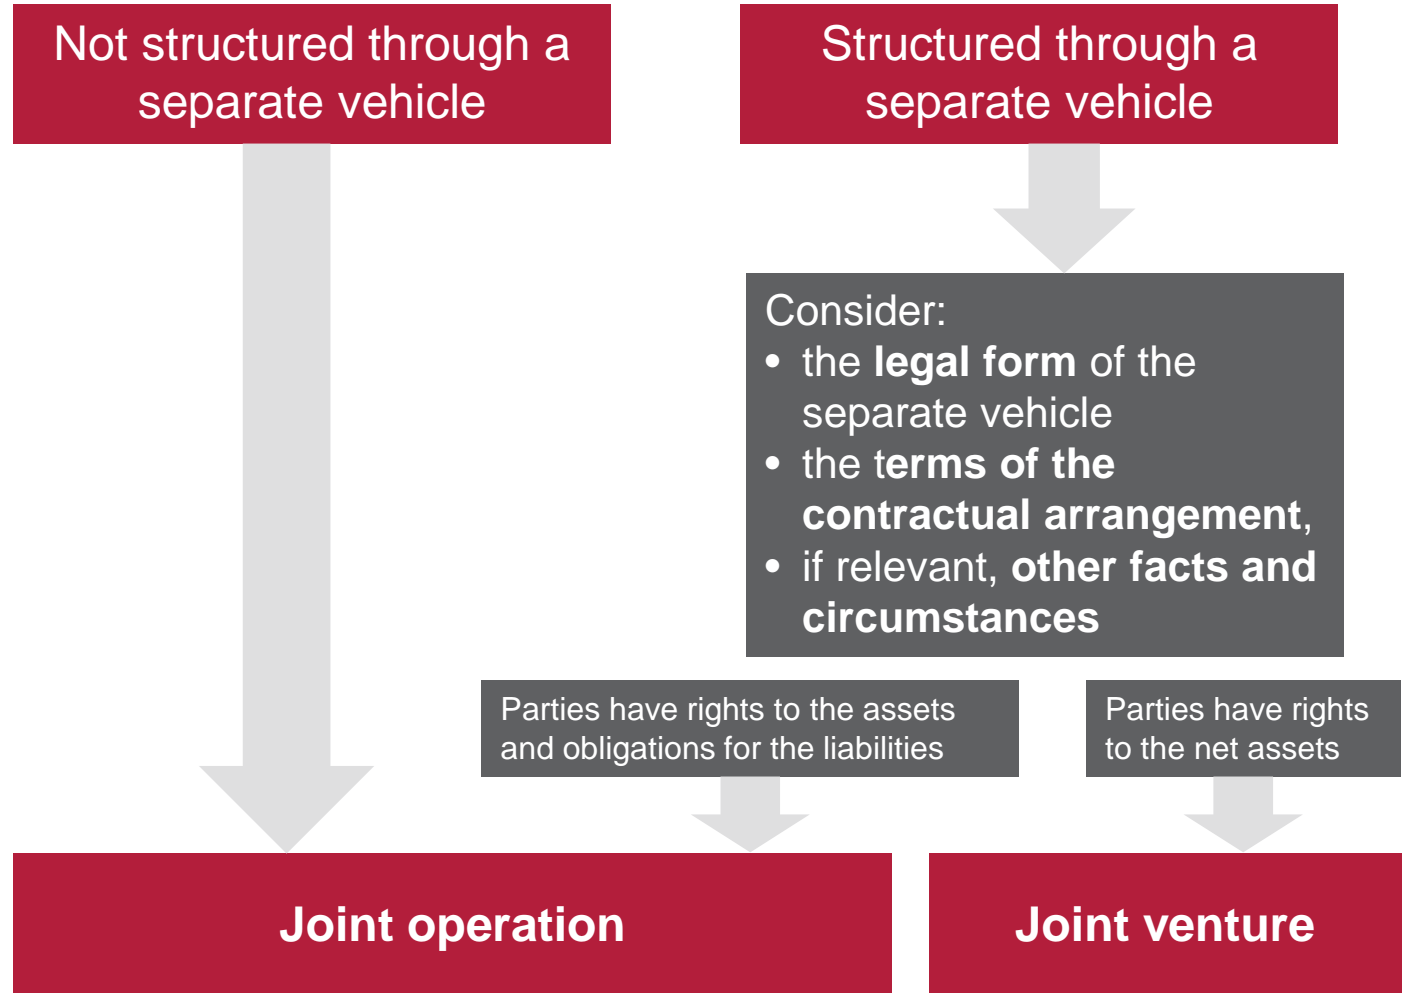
Not structured through a separate vehicle

Structured through a separate vehicle

Consider:
• the **legal form** of the separate vehicle
• the **terms of the contractual arrangement**,
• if relevant, **other facts and circumstances**

Parties have rights to the assets and obligations for the liabilities

Parties have rights to the net assets

**Joint operation**

**Joint venture**